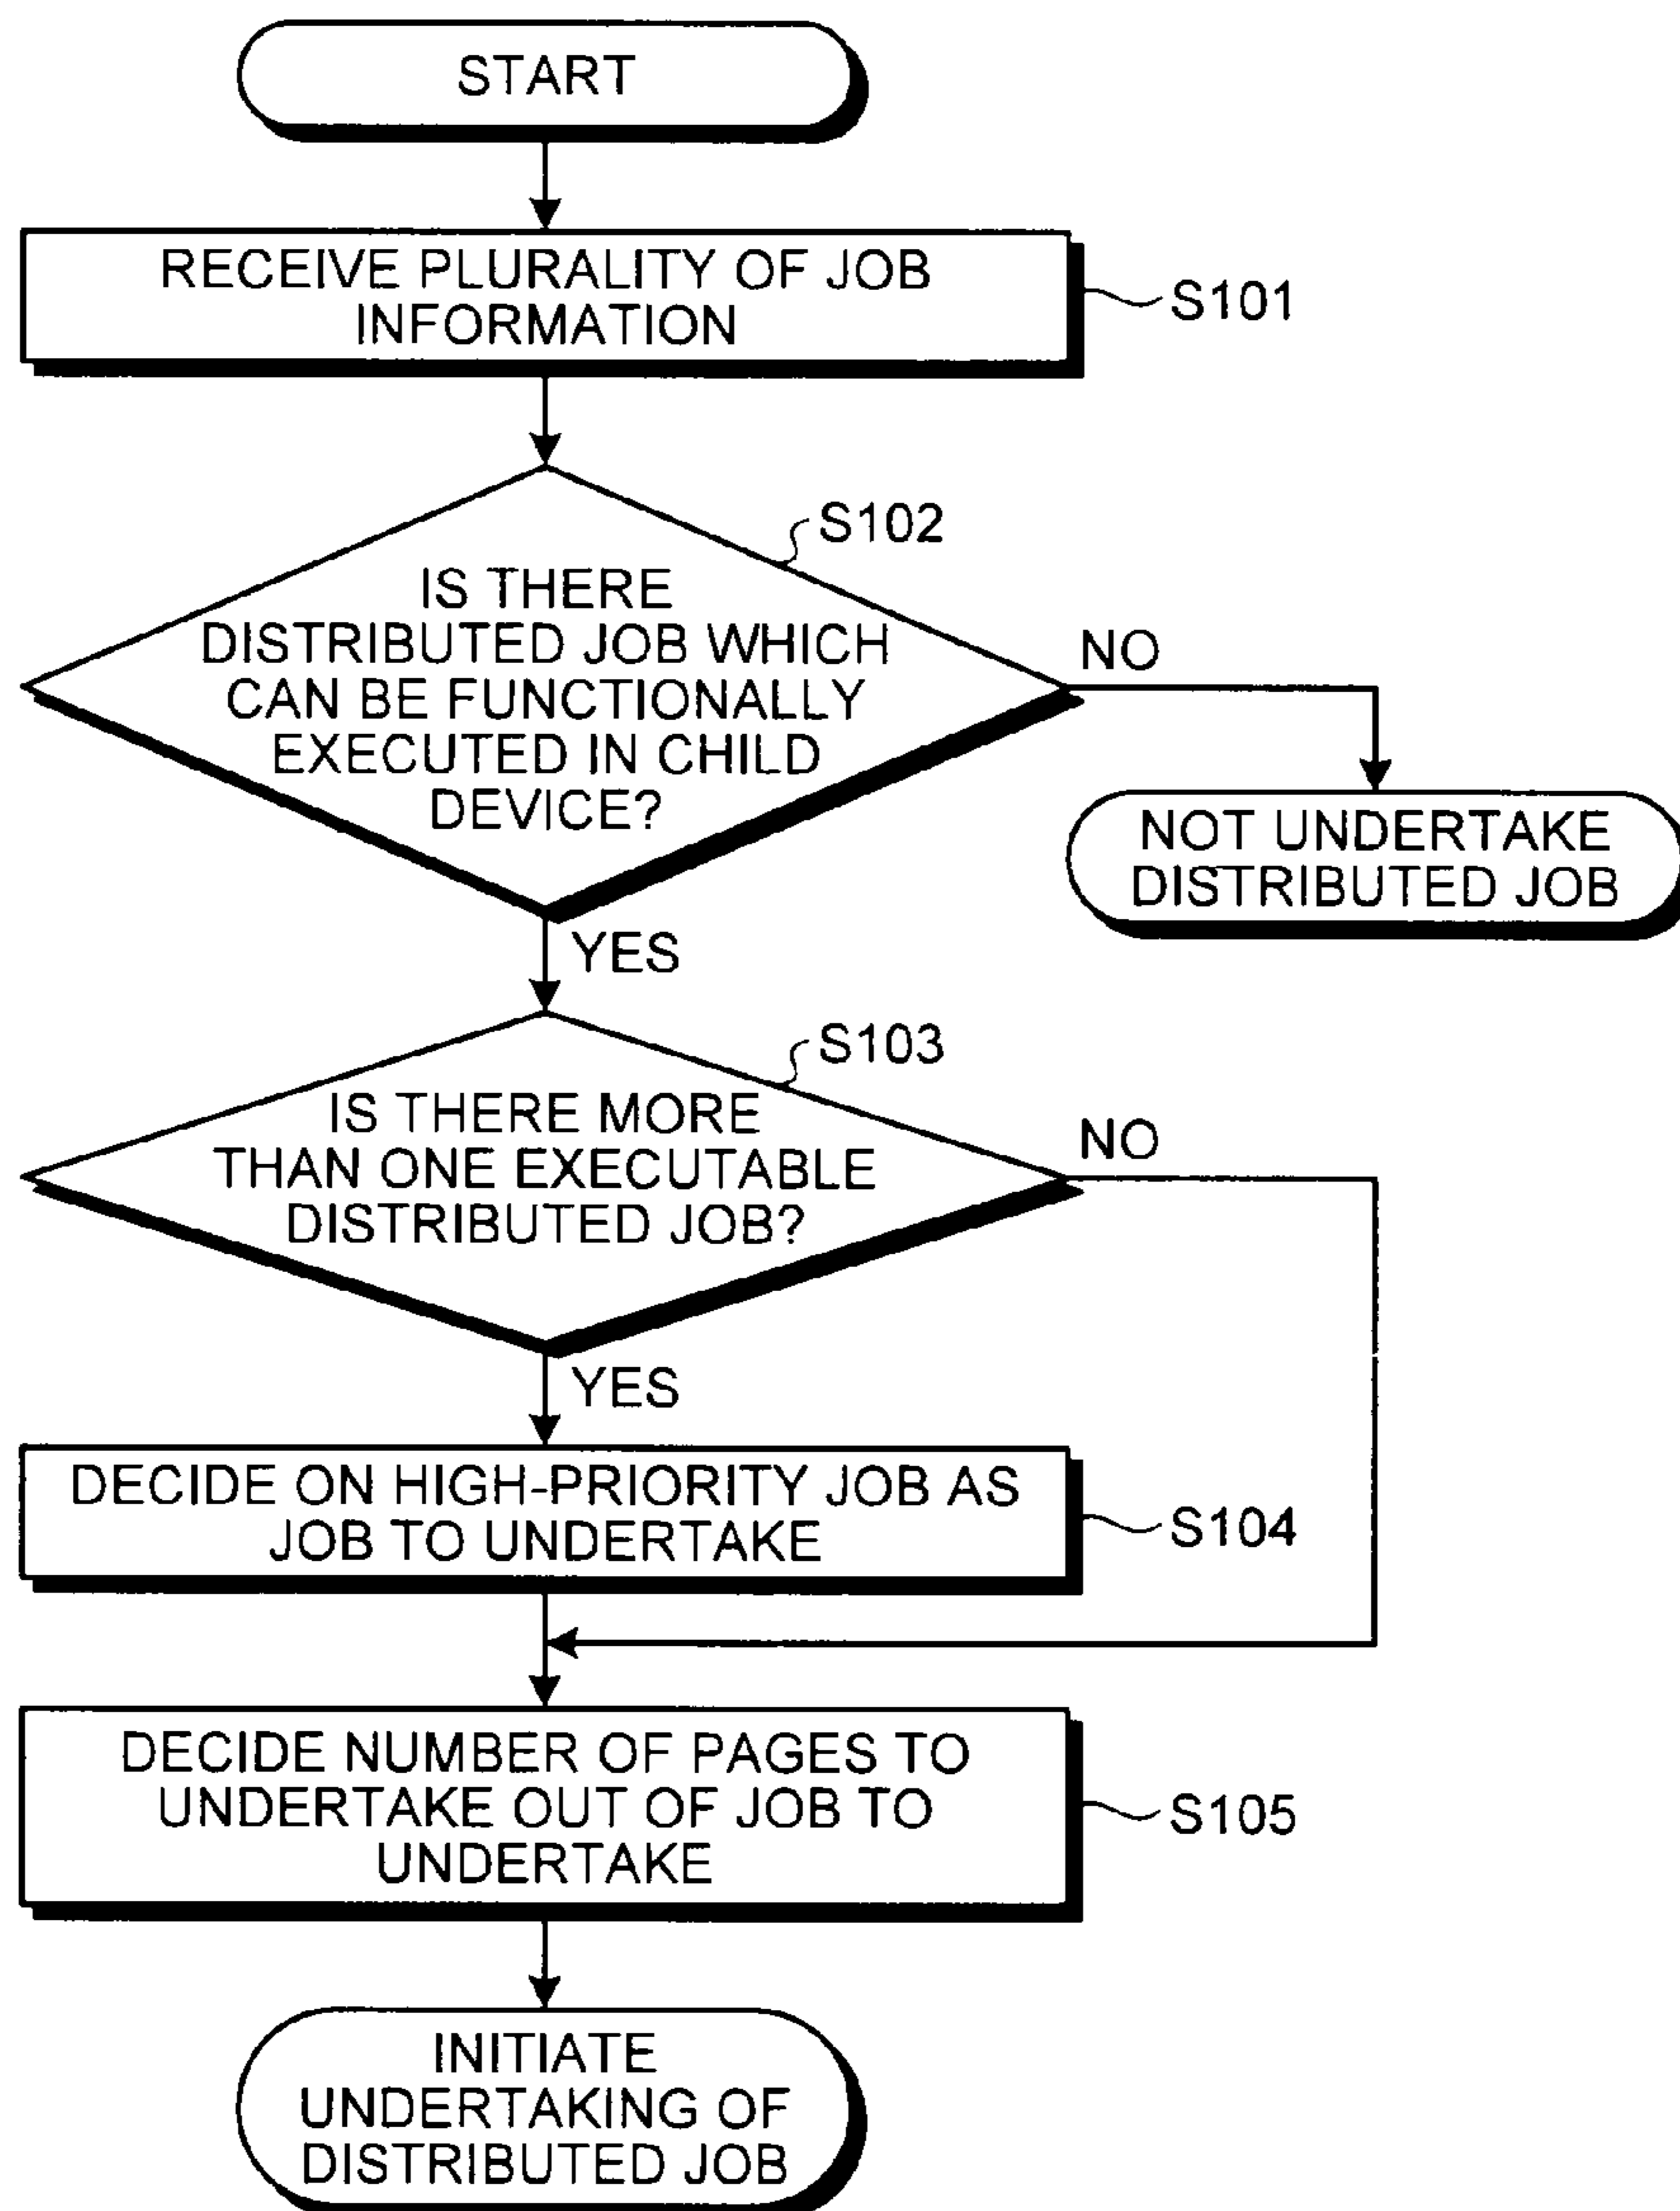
START

RECEIVE PLURALITY OF JOB INFORMATION

S101

S102

IS THERE DISTRIBUTED JOB WHICH CAN BE FUNCTIONALLY EXECUTED IN CHILD DEVICE?

NO

NOT UNDERTAKE DISTRIBUTED JOB

YES

S103

IS THERE MORE THAN ONE EXECUTABLE DISTRIBUTED JOB?

NO

YES

DECIDE ON HIGH-PRIORITY JOB AS JOB TO UNDERTAKE

S104

DECIDE NUMBER OF PAGES TO UNDERTAKE OUT OF JOB TO UNDERTAKE

S105

INITIATE UNDERTAKING OF DISTRIBUTED JOB